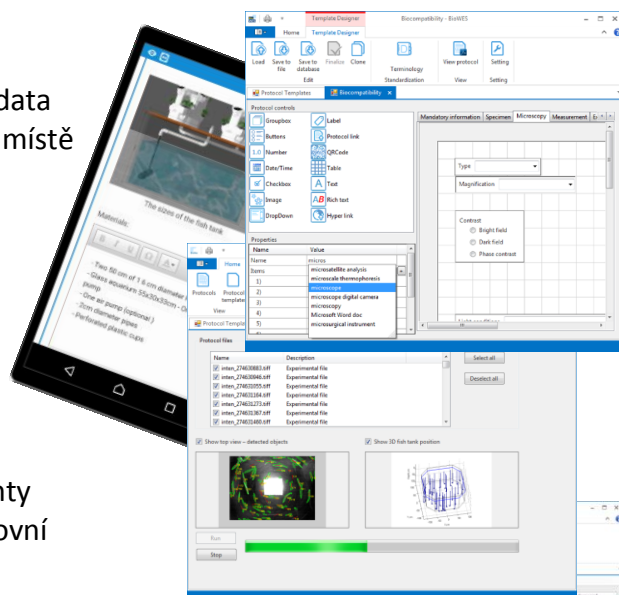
data
místě

nty
ovní

Template Designer
Biocompatibility - BioWES
Home
Template Designer
Load
Save to file
Save to database
Finalize
Clone
Edit
Terminology
Standardization
View protocol
View
Setting
Setting
Protocol Templates
Biocompatibility
Protocol controls
Groupbox
Label
Buttons
Protocol link
Number
QRCode
Date/Time
Table
Checkbox
Text
Image
Rich text
DropDown
Hyper link
Properties
Name
Value
Name
micros
Items
microsatellite analysis
1)
microscale thermophoresis
2)
microscope
3)
microscope digital camera
4)
microscopy
5)
Microsoft Word doc
microsurgical instrument
Mandatory information
Specimen
Microscopy
Measurement
Type
Magnification
Contrast
Bright field
Dark field
Phase contrast

The sizes of the fish tank
Materials:
- Two 50 cm of 1.6 cm diameter
- Glass aquarium 55x30x33cm
pump
- One air pump (optional)
- 2cm diameter pipes
- Perforated plastic cups

Home
Protocols
Protocol template
View
Protocol Template
Protocol files
Name
Description
inten_274630883.tiff
Experimental file
inten_274630946.tiff
Experimental file
inten_274631055.tiff
Experimental file
inten_274631164.tiff
Experimental file
inten_274631273.tiff
Experimental file
inten_274631367.tiff
Experimental file
inten_274631460.tiff
Experimental file
Select all
Deselect all
Show top view - detected objects
Show 3D fish tank position
Run
Stop